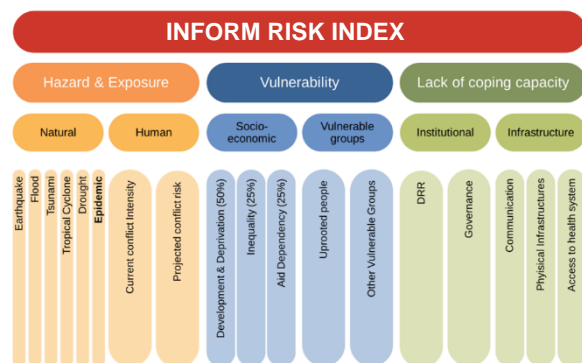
INFORM RISK INDEX

Hazard & Exposure

Vulnerability

Lack of coping capacity

Natural

Human

Socio-economic

Vulnerable groups

Institutional

Infrastructure

Earthquake

Flood

Tsunami

Tropical Cyclone

Drought

Epidemic

Current conflict Intensity

Projected conflict risk

Development & Deprivation (50%)

Inequality (25%)

Aid Dependency (25%)

Uprooted people

Other Vulnerable Groups

DRR

Governance

Communication

Physical Infrastructures

Access to health system